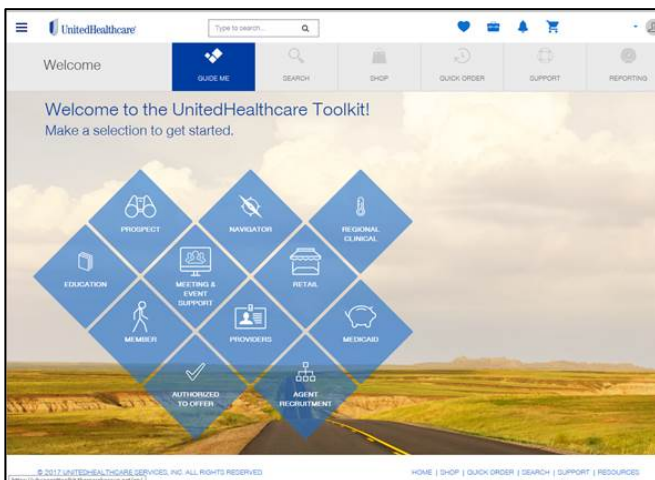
UnitedHealthcare

Type to search...

Welcome

GUIDE ME

SEARCH

SHOP

QUICK ORDER

SUPPORT

REPORTING

Welcome to the UnitedHealthcare Toolkit!

Make a selection to get started.

PROSPECT

NAVIGATOR

REGIONAL CLINICAL

EDUCATION

MEETING & EVENT SUPPORT

RETAIL

MEMBER

PROVIDERS

MEDICAID

AUTHORIZED TO OFFER

AGENT RECRUITMENT

© 2017 UNITEDHEALTHCARE SERVICES, INC. ALL RIGHTS RESERVED

HOME | SHOP | QUICK ORDER | SEARCH | SUPPORT | RESOURCES

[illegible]